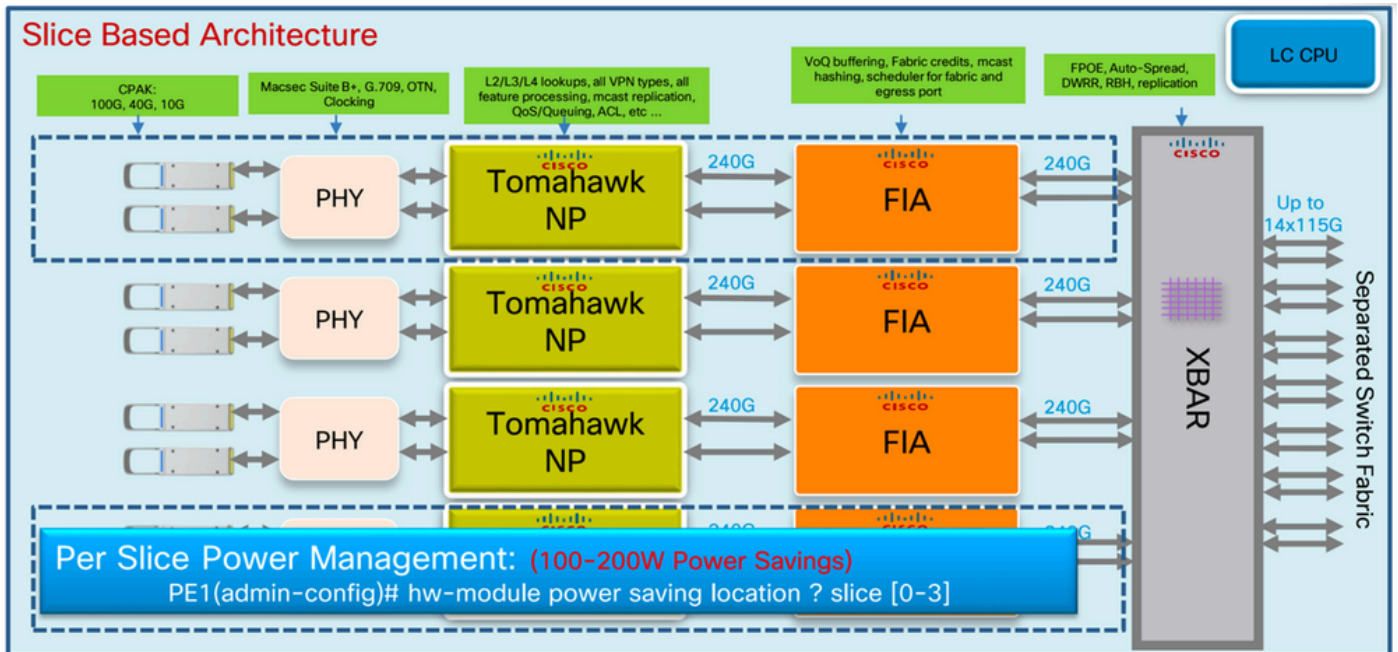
Slice Based Architecture

LC CPU

CPAK: 100G, 40G, 10G

Macsec Suite B+, G.709, OTN, Clocking

L2/L3/L4 lookups, all VPN types, all feature processing, mcast replication, QoS/Queuing, ACL, etc ...

VoQ buffering, Fabric credits, mcast hashing, scheduler for fabric and egress port

FPOE, Auto-Spread, DWRR, RBH, replication

CISCO

PHY

CISCO
Tomahawk NP

240G

CISCO
FIA

240G

CISCO

Up to 14x115G

PHY

CISCO
Tomahawk NP

240G

CISCO
FIA

240G

XBAR

Separated Switch Fabric

PHY

CISCO
Tomahawk NP

240G

CISCO
FIA

240G

Per Slice Power Management: (100-200W Power Savings)
PE1(admin-config)# hw-module power saving location ? slice [0-3]